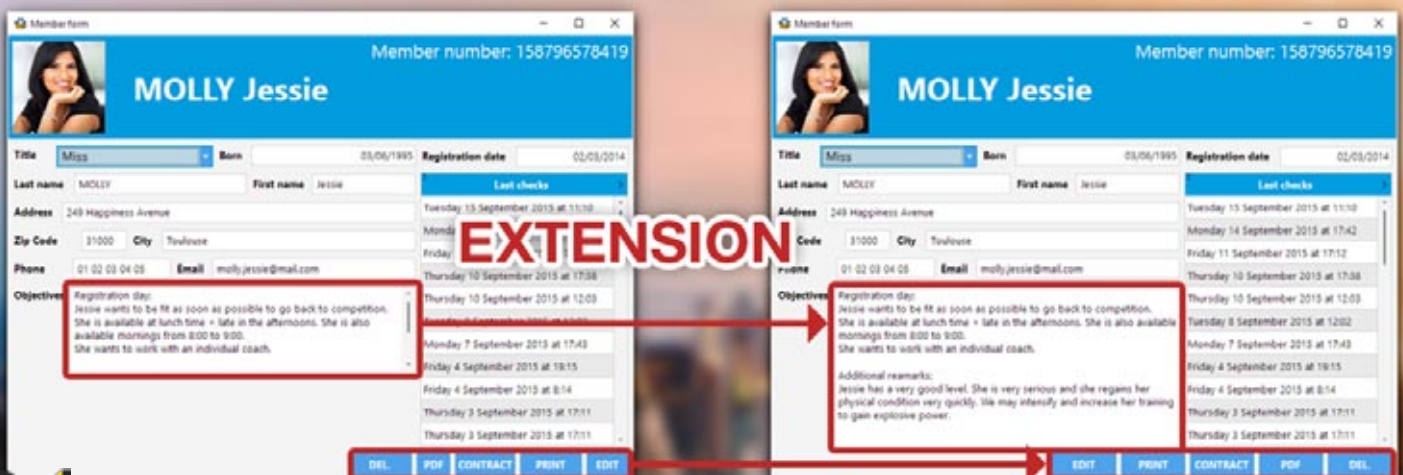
Member form

Member number: 158796578419

MOLLY Jessie

Title Miss Born 03/06/1995 Registration date 02/03/2014

Last name MOLLY First name Jessie

Address 249 Happiness Avenue

Zip Code 31000 City Toulouse

Phone 01 02 03 04 05 Email molly.jessie@mail.com

Objectives

Registration day:
Jessie wants to be fit as soon as possible to go back to competition.
She is available at lunch time + late in the afternoons. She is also available mornings from 8:00 to 9:00.
She wants to work with an individual coach.

Last checks
Tuesday 15 September 2015 at 11:10
Monda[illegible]
Friday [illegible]
Thursday 10 September 2015 at 17:38
Thursday 10 September 2015 at 12:03
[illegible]
Monday 7 September 2015 at 17:43
Friday 4 September 2015 at 19:15
Friday 4 September 2015 at 8:14
Thursday 3 September 2015 at 17:11
Thursday 3 September 2015 at 17:11

DEL. PDF CONTRACT PRINT EDIT

EXTENSION

Member form

Member number: 158796578419

MOLLY Jessie

Title Miss Born 03/06/1995 Registration date 02/03/2014

Last name MOLLY First name Jessie

Address 249 Happiness Avenue

Zip Code 31000 City Toulouse

Phone 01 02 03 04 05 Email molly.jessie@mail.com

Objectives

Registration day:
Jessie wants to be fit as soon as possible to go back to competition.
She is available at lunch time + late in the afternoons. She is also available mornings from 8:00 to 9:00.
She wants to work with an individual coach.

Additional reamarks:
Jessie has a very good level. She is very serious and she regains her physical condition very quickly. We may intensify and increase her training to gain explosive power.

Last checks
Tuesday 15 September 2015 at 11:10
Monday 14 September 2015 at 17:42
Friday 11 September 2015 at 17:12
Thursday 10 September 2015 at 17:38
Thursday 10 September 2015 at 12:03
Tuesday 8 September 2015 at 12:02
Monday 7 September 2015 at 17:43
Friday 4 September 2015 at 19:15
Friday 4 September 2015 at 8:14
Thursday 3 September 2015 at 17:11
Thursday 3 September 2015 at 17:11

EDIT PRINT CONTRACT PDF DEL.